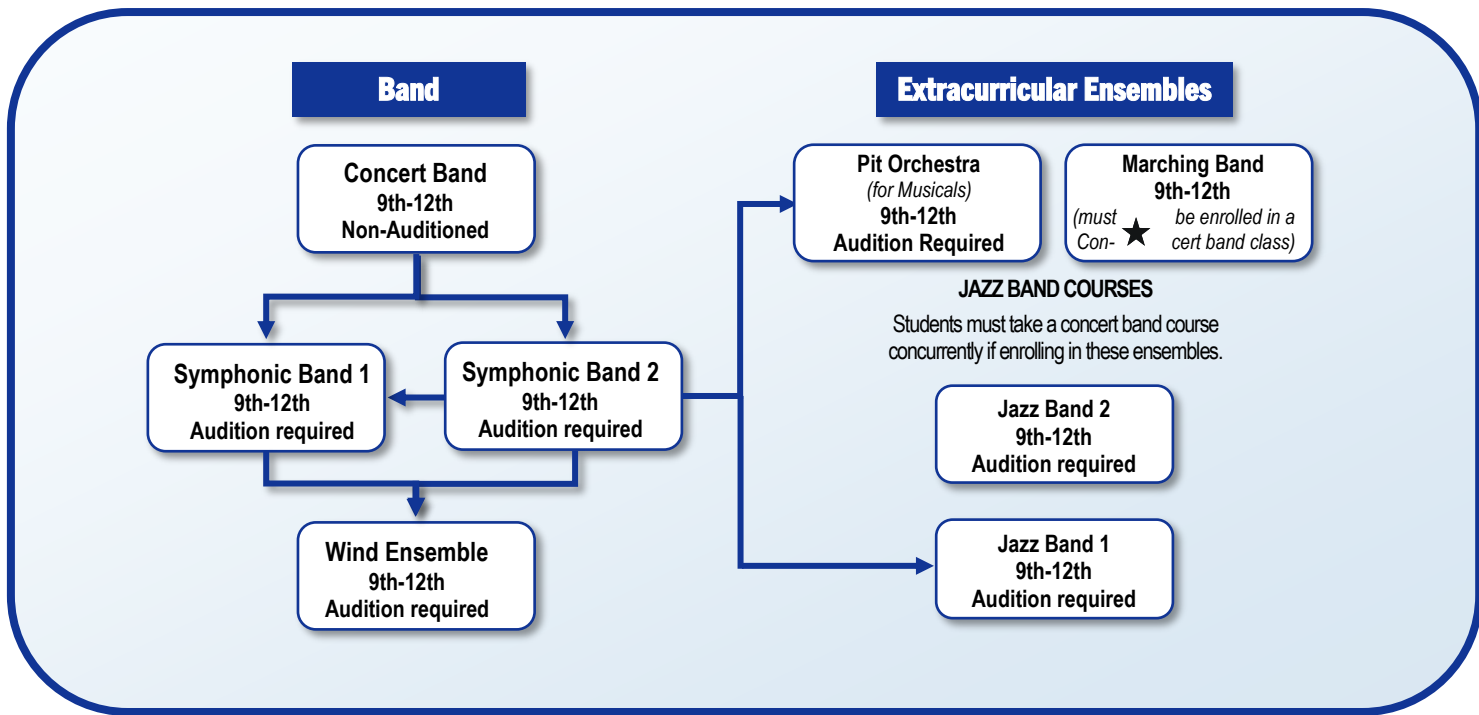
Band

Concert Band
9th-12th
Non-Auditioned

Symphonic Band 1
9th-12th
Audition required

Symphonic Band 2
9th-12th
Audition required

Wind Ensemble
9th-12th
Audition required

Extracurricular Ensembles

Pit Orchestra
(for Musicals)
9th-12th
Audition Required

Marching Band
9th-12th
(must be enrolled in a Concert band class)

JAZZ BAND COURSES

Students must take a concert band course concurrently if enrolling in these ensembles.

Jazz Band 2
9th-12th
Audition required

Jazz Band 1
9th-12th
Audition required